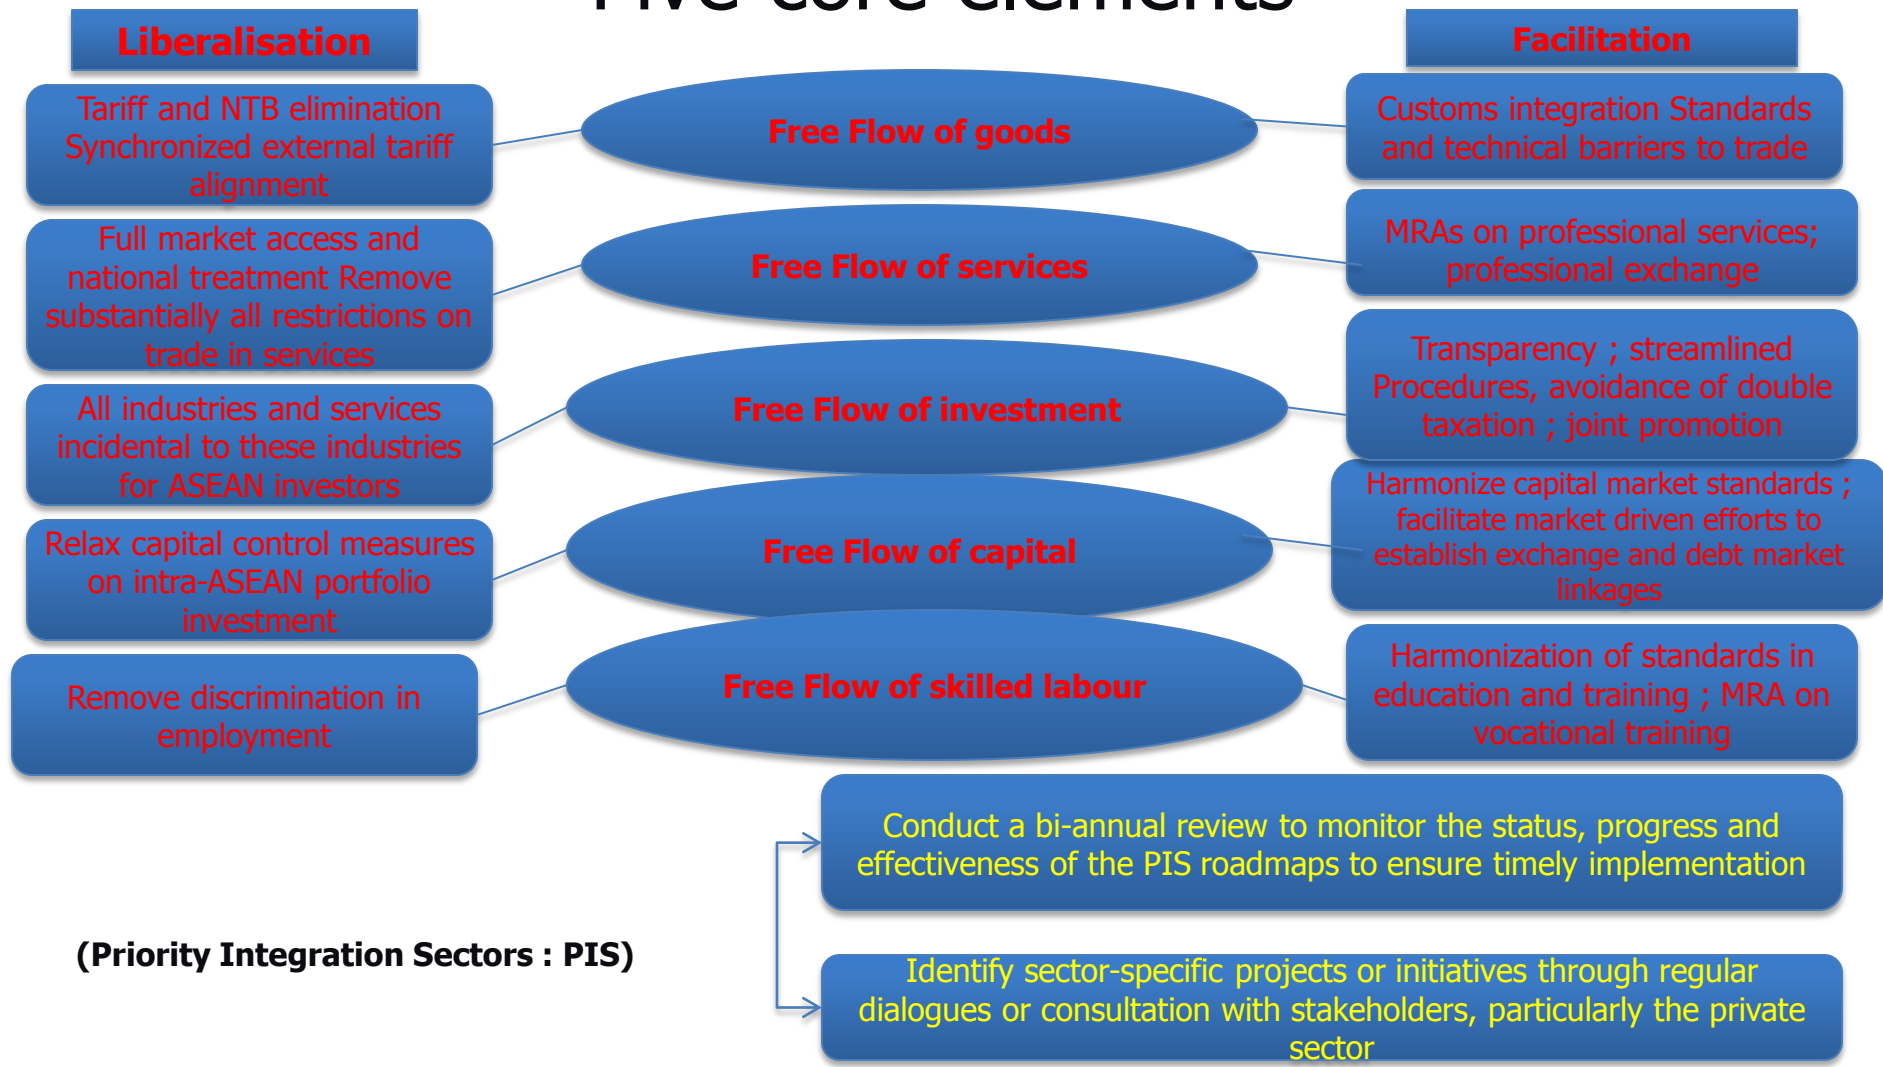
Five core elements

Liberalisation

Facilitation

Tariff and NTB elimination Synchronized external tariff alignment

Free Flow of goods

Customs integration Standards and technical barriers to trade

Full market access and national treatment Remove substantially all restrictions on trade in services

Free Flow of services

MRAs on professional services; professional exchange

All industries and services incidental to these industries for ASEAN investors

Free Flow of investment

Transparency ; streamlined Procedures, avoidance of double taxation ; joint promotion

Relax capital control measures on intra-ASEAN portfolio investment

Free Flow of capital

Harmonize capital market standards ; facilitate market driven efforts to establish exchange and debt market linkages

Remove discrimination in employment

Free Flow of skilled labour

Harmonization of standards in education and training ; MRA on vocational training

Conduct a bi-annual review to monitor the status, progress and effectiveness of the PIS roadmaps to ensure timely implementation

(Priority Integration Sectors : PIS)

Identify sector-specific projects or initiatives through regular dialogues or consultation with stakeholders, particularly the private sector